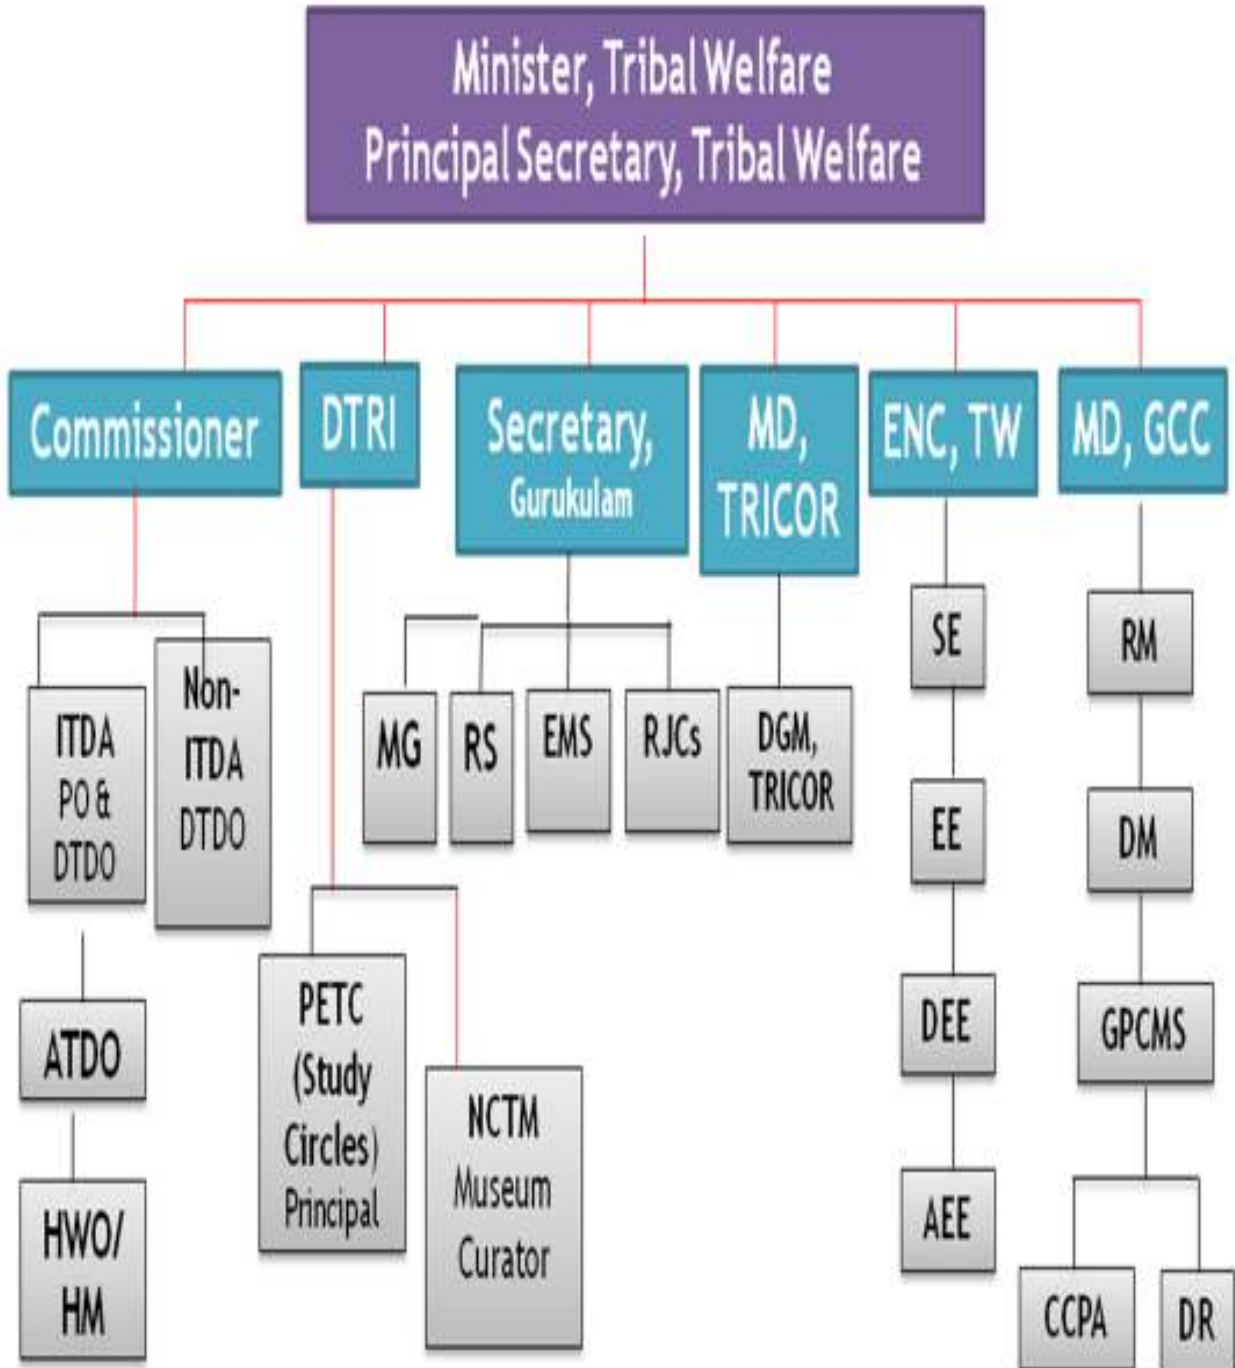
Minister, Tribal Welfare
Principal Secretary, Tribal Welfare

Commissioner

DTRI

Secretary, Gurukulam

MD, TRICOR

ENC, TW

MD, GCC

ITDA PO & DTDO

Non-ITDA DTDO

ATDO

HWO/ HM

PETC (Study Circles) Principal

NCTM Museum Curator

MG

RS

EMS

RJCs

DGM, TRICOR

SE

EE

DEE

AEE

RM

DM

GPCMS

CCPA

DR